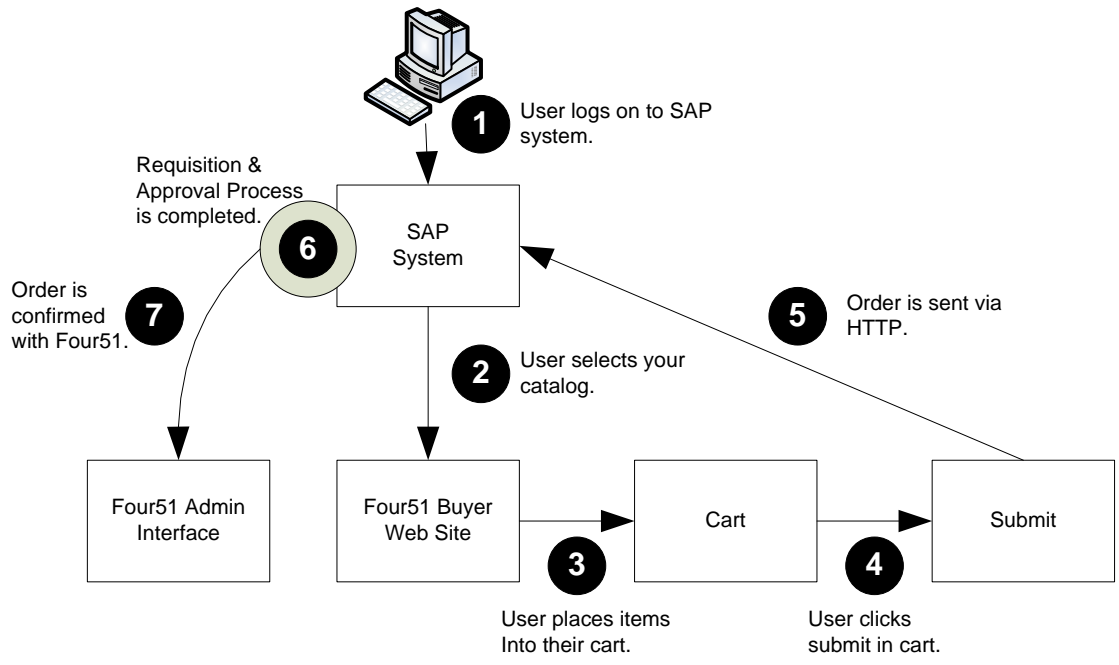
1
User logs on to SAP system.

Requisition & Approval Process is completed.

SAP System

6

Order is confirmed with Four51.

7

5
Order is sent via HTTP.

2
User selects your catalog.

Four51 Admin Interface

Four51 Buyer Web Site

Cart

Submit

3
User places items Into their cart.

4
User clicks submit in cart.